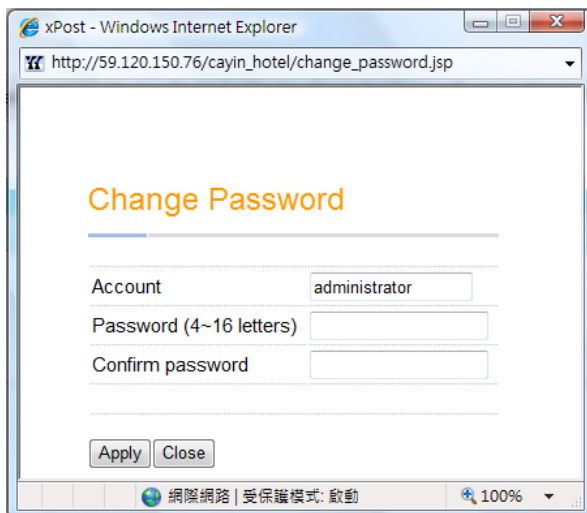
xPost - Windows Internet Explorer

http://59.120.150.76/cayin_hotel/change_password.jsp

Change Password

| Account | administrator |
|---|---|
| Password (4~16 letters) | |
| Confirm password | |

Apply Close

網際網路 | 受保護模式: 啟動

100%